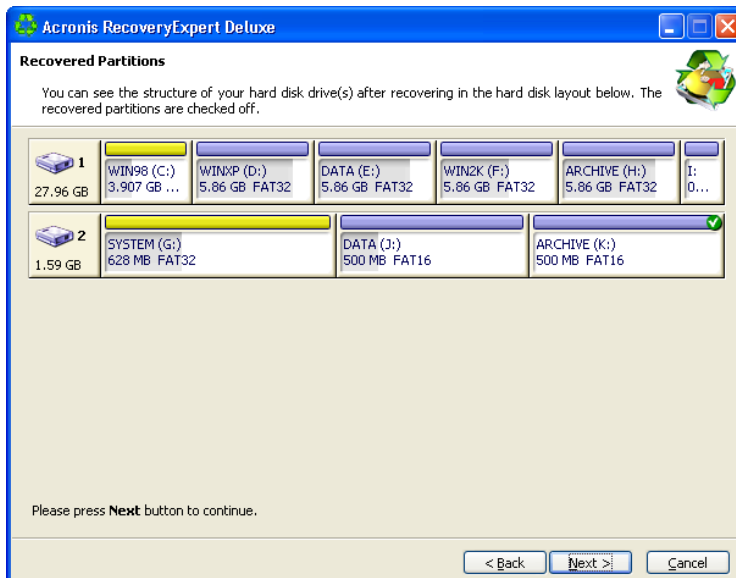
Acronis RecoveryExpert Deluxe

Recovered Partitions

You can see the structure of your hard disk drive(s) after recovering in the hard disk layout below. The recovered partitions are checked off.

1
27.96 GB

WIN98 (C:)
3.907 GB ...

WINXP (D:)
5.86 GB FAT32

DATA (E:)
5.86 GB FAT32

WIN2K (F:)
5.86 GB FAT32

ARCHIVE (H:)
5.86 GB FAT32

I:
0...

2
1.59 GB

SYSTEM (G:)
628 MB FAT32

DATA (J:)
500 MB FAT16

ARCHIVE (K:)
500 MB FAT16

Please press **Next** button to continue.

< Back

Next >

Cancel